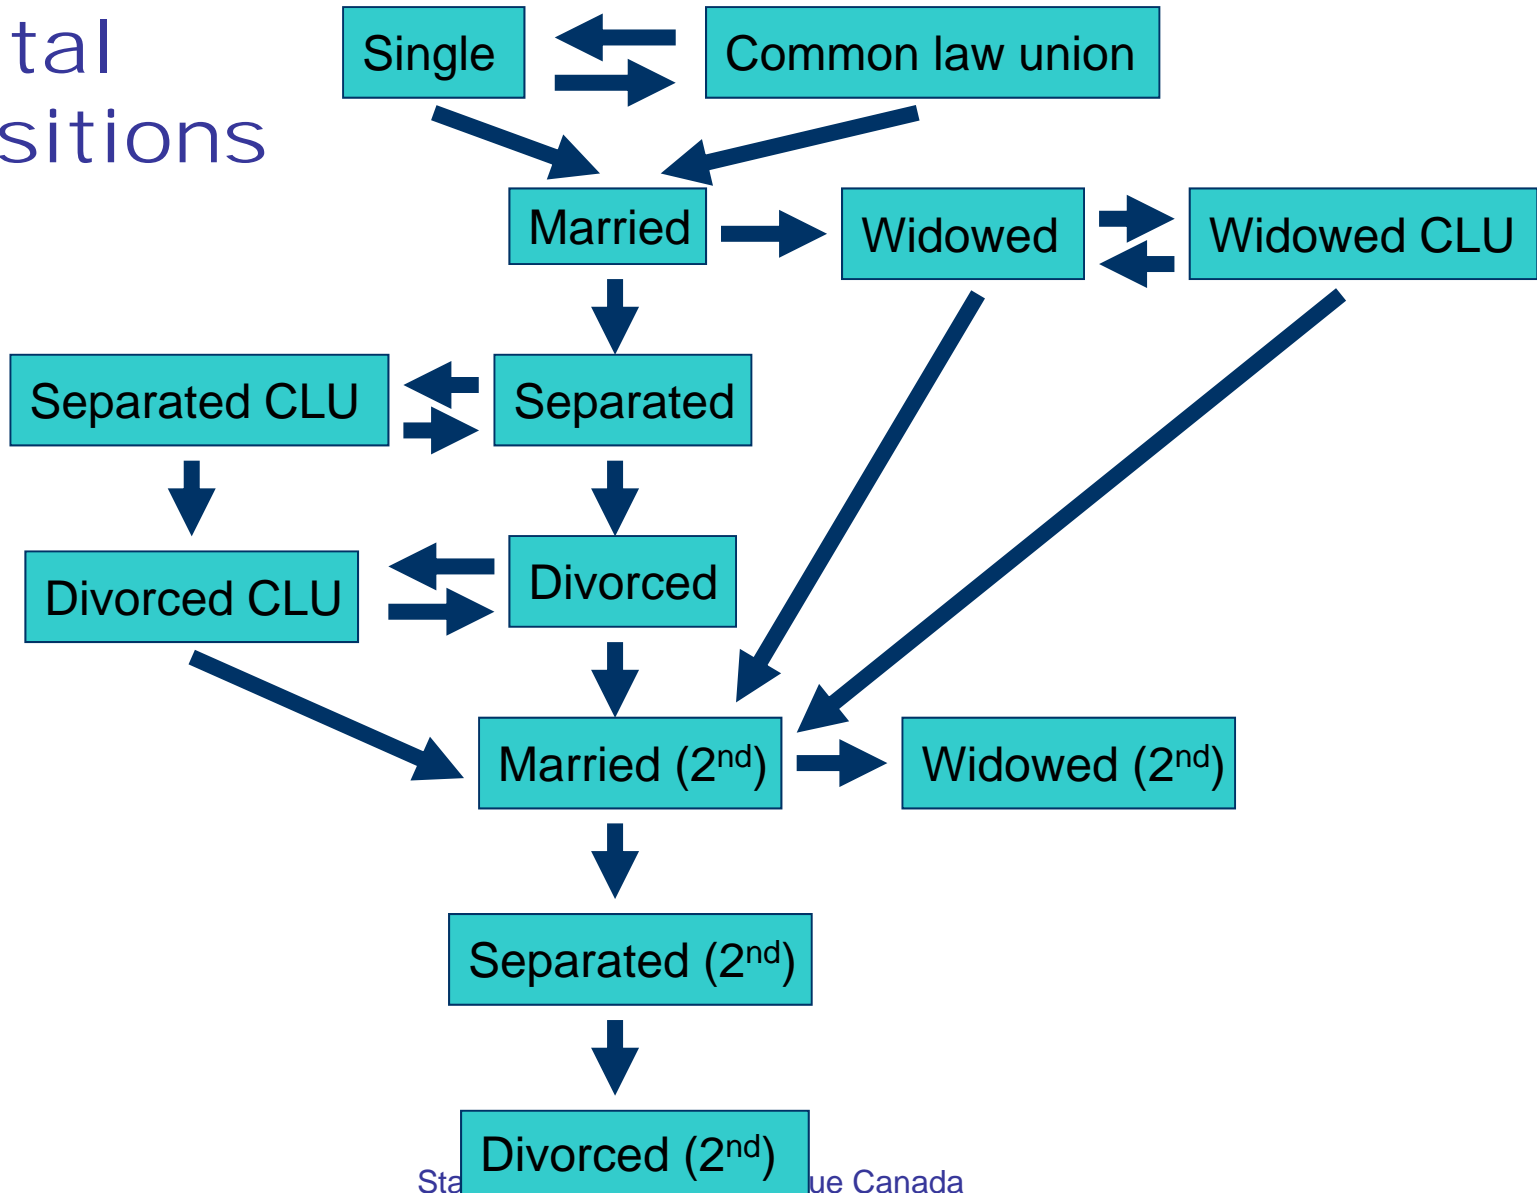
tal
sitions

Single

Common law union

Married

Widowed

Widowed CLU

Separated CLU

Separated

Divorced CLU

Divorced

Married (2$^{nd}$)

Widowed (2$^{nd}$)

Separated (2$^{nd}$)

Divorced (2$^{nd}$)

Sta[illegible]ue Canada